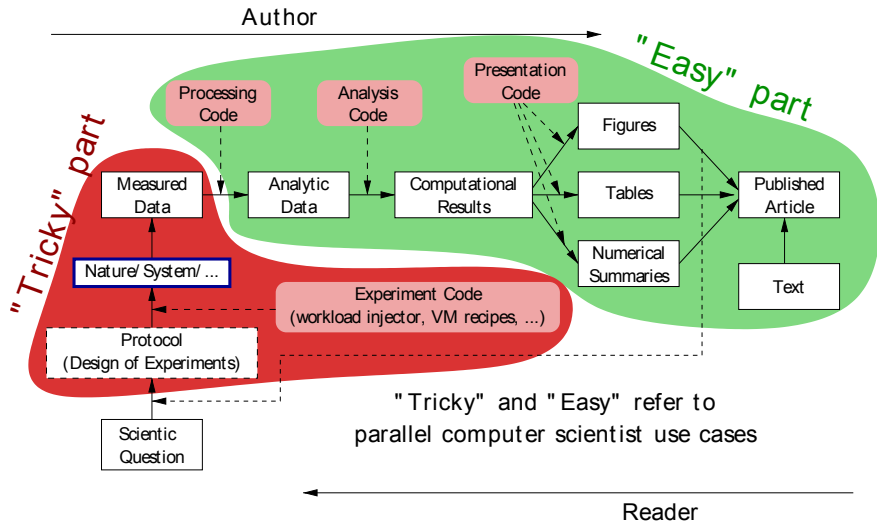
Author

"Easy" part

"Tricky" part

Processing Code

Analysis Code

Presentation Code

Figures

Measured Data

Analytic Data

Computational Results

Tables

Published Article

Numerical Summaries

Nature/ System/ ...

Text

Experiment Code (workload injector, VM recipes, ...)

Protocol (Design of Experiments)

"Tricky" and "Easy" refer to parallel computer scientist use cases

Scientic Question

Reader